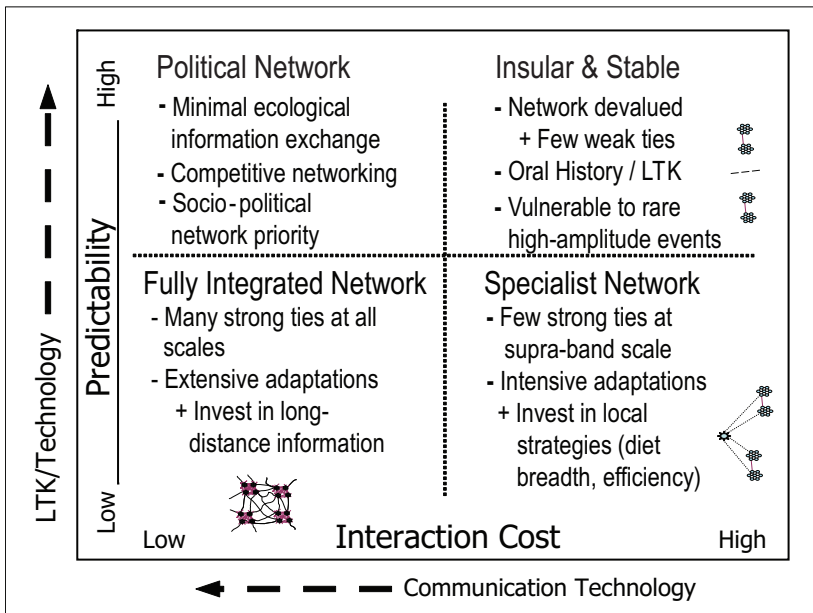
LTK/Technology

High

Predictability

Low

Political Network
- Minimal ecological information exchange
- Competitive networking
- Socio-political network priority

Insular & Stable
- Network devalued
+ Few weak ties
- Oral History / LTK
- Vulnerable to rare high-amplitude events

Fully Integrated Network
- Many strong ties at all scales
- Extensive adaptations
+ Invest in long-distance information

Specialist Network
- Few strong ties at supra-band scale
- Intensive adaptations
+ Invest in local strategies (diet breadth, efficiency)

Low

Interaction Cost

High

Communication Technology